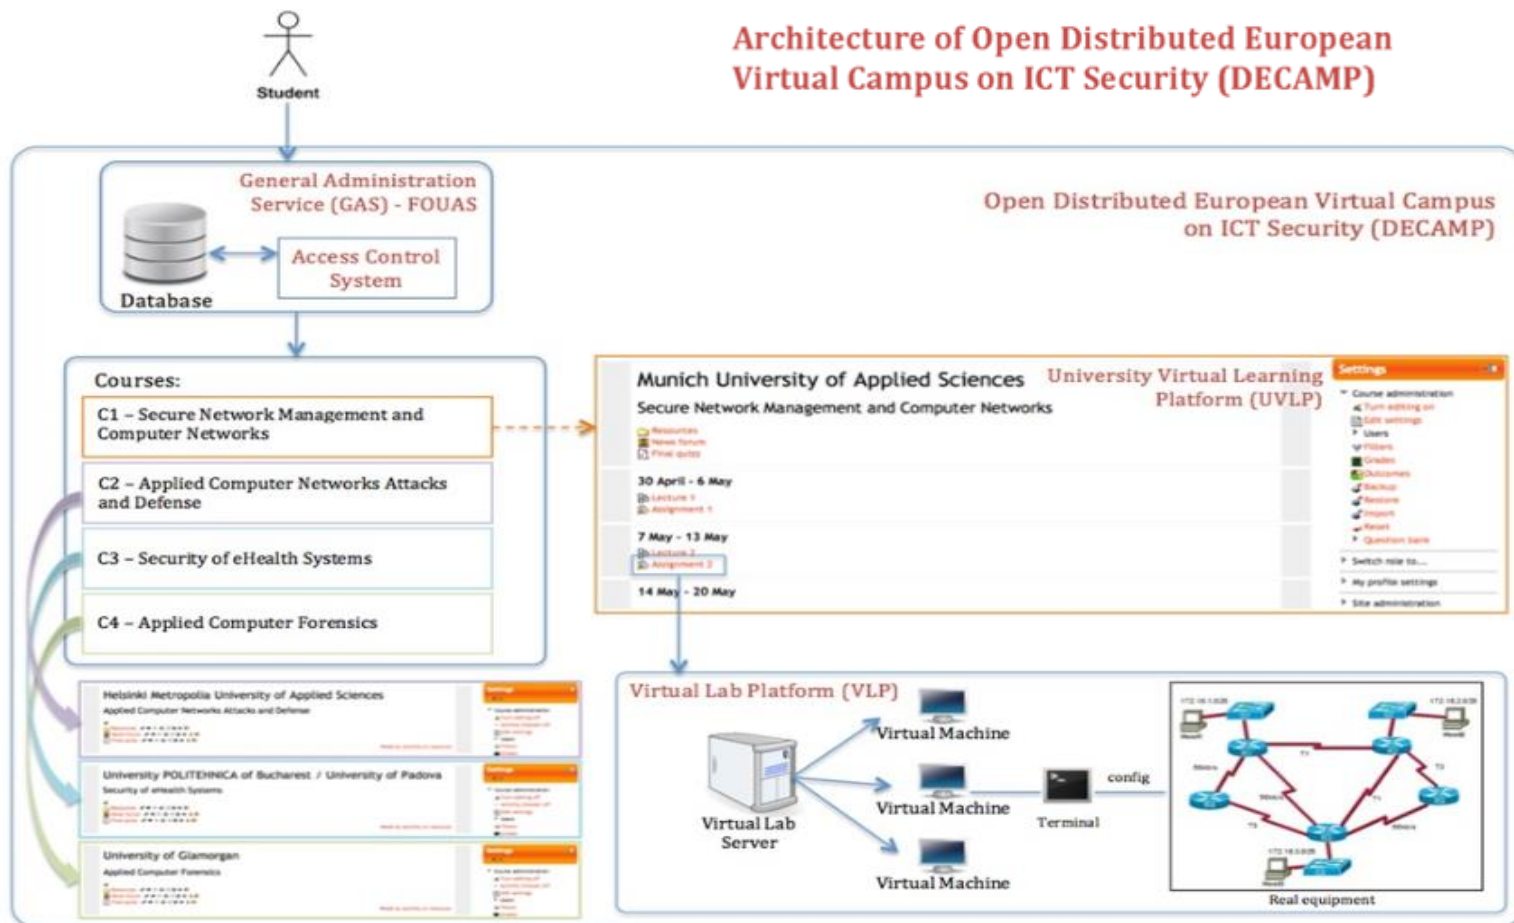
Student

Architecture of Open Distributed European Virtual Campus on ICT Security (DECAMP)

General Administration Service (GAS) - FOUAS

Database

Access Control System

Open Distributed European Virtual Campus on ICT Security (DECAMP)

Courses:

C1 – Secure Network Management and Computer Networks

C2 – Applied Computer Networks Attacks and Defense

C3 – Security of eHealth Systems

C4 – Applied Computer Forensics

Munich University of Applied Sciences

Secure Network Management and Computer Networks

University Virtual Learning Platform (UVLP)

Settings

Course administration

Turn editing on

Edit settings

Users

Filters

Grades

Outcomes

Backup

Restore

Import

Reset

Question bank

Switch role to...

My profile settings

Site administration

Resources

News forum

Final quizz

30 April - 6 May

Lecture 1

Assignment 1

7 May - 13 May

Lecture 2

Assignment 2

14 May - 20 May

Helsinki Metropolia University of Applied Sciences

Applied Computer Networks Attacks and Defense

Settings

University POLITEHNICA of Bucharest / University of Padova

Security of eHealth Systems

Settings

University of Glamorgan

Applied Computer Forensics

Settings

Virtual Lab Platform (VLP)

Virtual Lab Server

Virtual Machine

Virtual Machine

Virtual Machine

config

Terminal

Real equipment